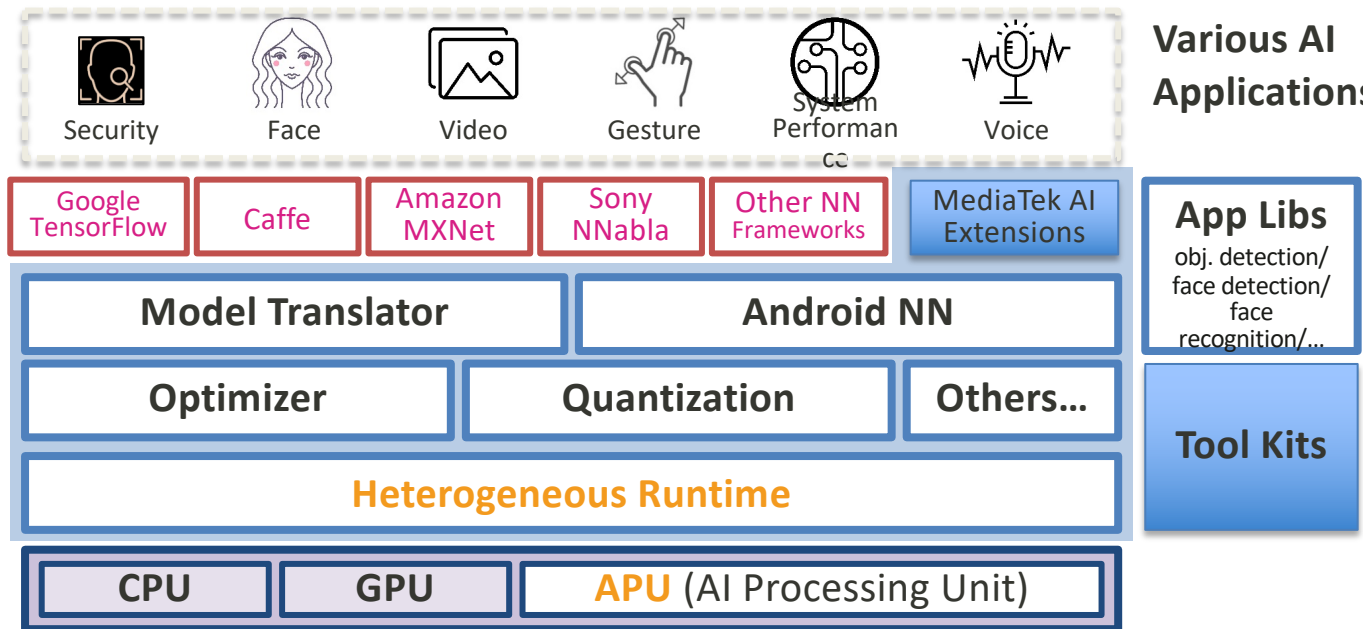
Security
Face
Video
Gesture
System Performance
Voice

Various AI Applications

Google TensorFlow
Caffe
Amazon MXNet
Sony NNabla
Other NN Frameworks
MediaTek AI Extensions

App Libs
obj. detection/ face detection/ face recognition/...

Model Translator
Android NN
Optimizer
Quantization
Others...
Tool Kits
Heterogeneous Runtime

CPU
GPU
APU (AI Processing Unit)